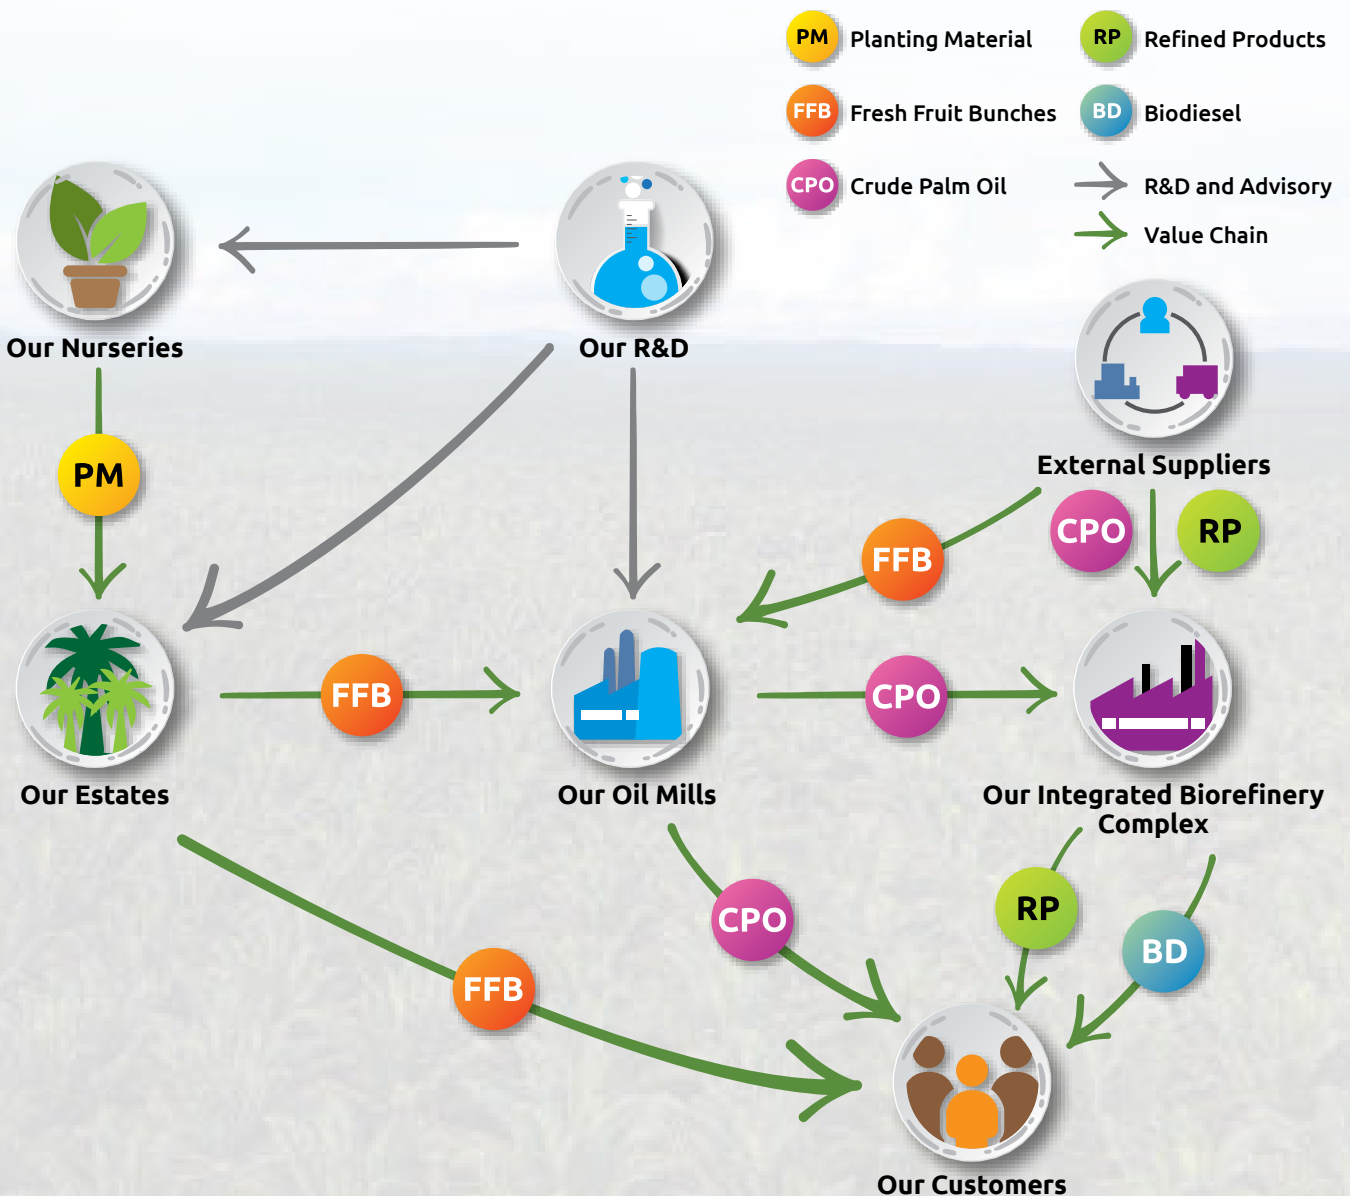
PM Planting Material
FFB Fresh Fruit Bunches
CPO Crude Palm Oil
RP Refined Products
BD Biodiesel
R&D and Advisory
Value Chain

Our Nurseries
Our R&D
External Suppliers
PM
FFB
CPO
RP
Our Estates
FFB
Our Oil Mills
CPO
Our Integrated Biorefinery Complex
CPO
RP
BD
FFB
Our Customers